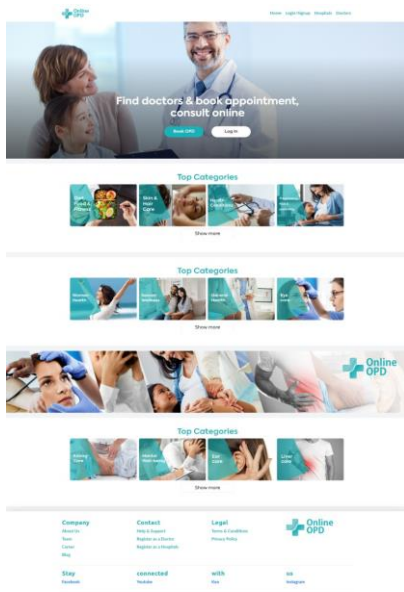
Online OPD

Home Login/Signup Hospitals Doctors

Find doctors & book appointment, consult online

Book OPD

Log in

Top Categories

Food & Fitness

Skin & Hair Care

Health Checkups

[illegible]

Show more

Top Categories

Women Health

Mental Wellness

General Health

Eye care

Show more

Online OPD

Top Categories

Kidney Care

Mental Well-being

Ear care

Liver care

Show more

Company
About Us
Team
Career
Blog

Contact
Help & Support
Register as a Doctor
Register as a Hospitals

Legal
Terms & Conditions
Privacy Policy

Online OPD

Stay
Facebook

connected
Youtube

with
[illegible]

us
Instagram